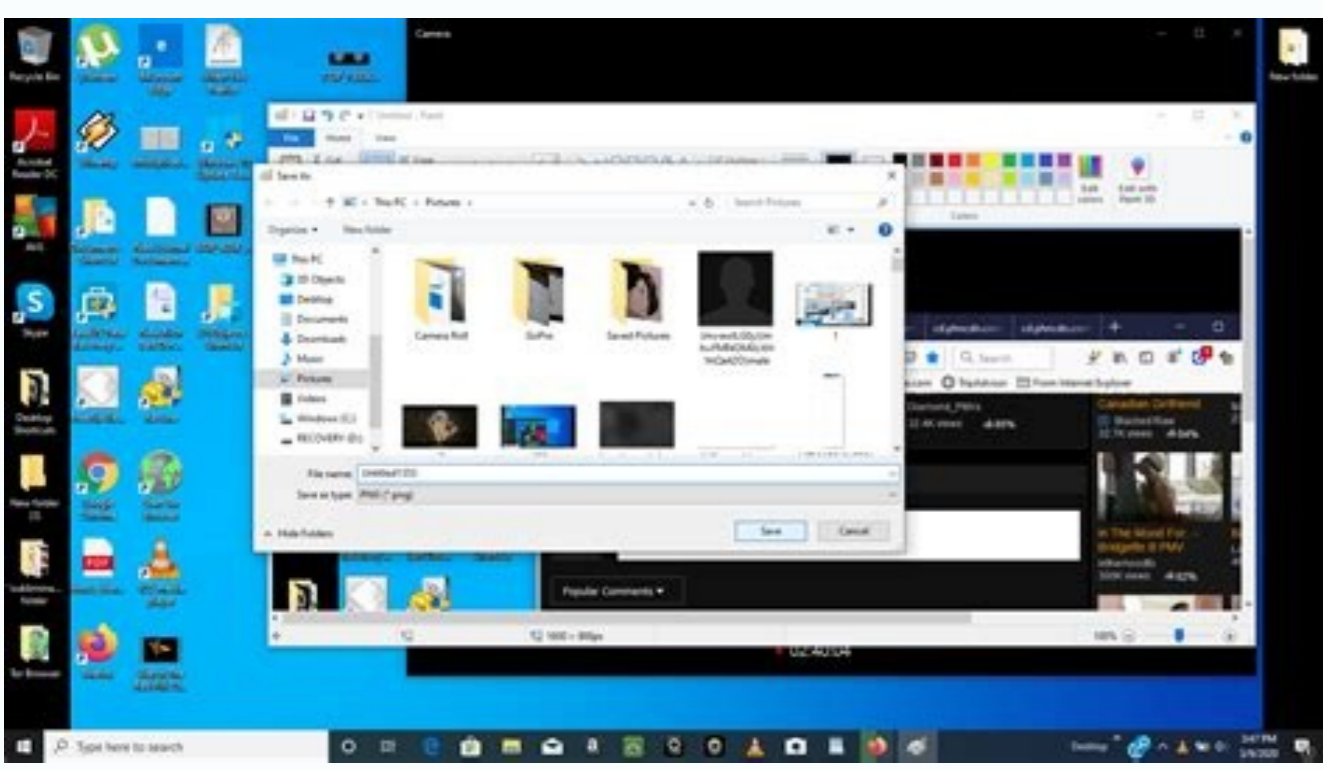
Recycle Bin

Camera

New folder

Acrobat Reader DC

Skype

Save As

This PC > Pictures

Search Pictures

Organize ▾

New folder

This PC

3D Objects

Desktop

Documents

Downloads

Music

Pictures

Videos

Windows (C:)

RECOVERY (D:)

Camera Roll

GoPro

Saved Pictures

File name: Untitled1 (1)

Save as type: PNG (*.png)

Hide Folders

Save

Cancel

Home

View

File

Edit colors

Edit with Paint 3D

Colors

Search

Canadian Girlfriend

In The Mood For

Popular Comments ▾

1600 × 900px

100%

02:40:04

Type here to search

Desktop

3:47 PM